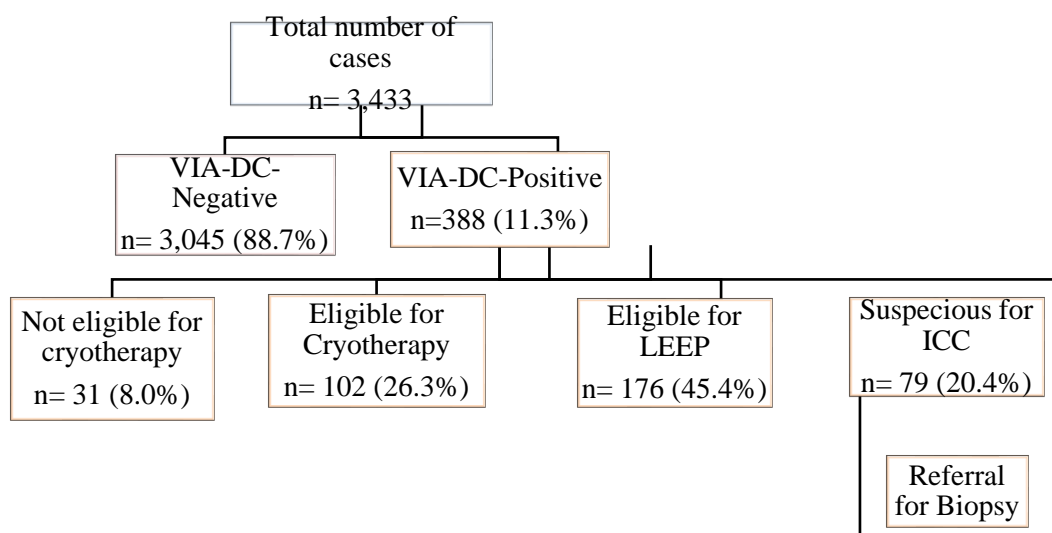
Total number of cases
n= 3,433

VIA-DC-Negative
n= 3,045 (88.7%)

VIA-DC-Positive
n=388 (11.3%)

Not eligible for cryotherapy
n= 31 (8.0%)

Eligible for Cryotherapy
n= 102 (26.3%)

Eligible for LEEP
n= 176 (45.4%)

Suspecious for ICC
n= 79 (20.4%)

Referral for Biopsy